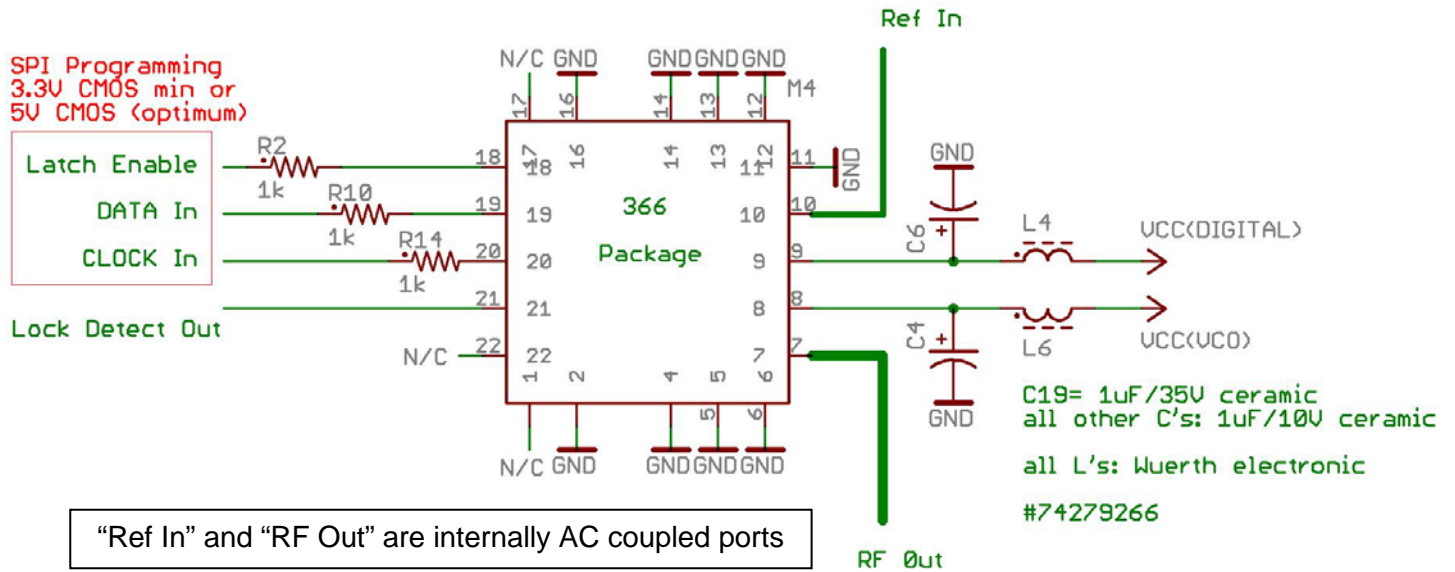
Ref In

SPI Programming
3.3V CMOS min or
5V CMOS (optimum)

N/C GND GND GND GND

17 16 14 13 12 M4

Latch Enable
DATA In
CLOCK In
Lock Detect Out

R2
1k
R10
1k
R14
1k

18 19 20 21 22

17 18 16 14 13 11 12

11 GND

18 19 20 21 22

366

Package

10 9 8 7

10 9 8 7

GND

C6

L4

VCC(DIGITAL)

VCC(VCO)

C4

L6

GND

N/C

1 2 4 5 6

5 6

N/C GND GND GND GND

C19= 1uF/35V ceramic
all other C's: 1uF/10V ceramic

all L's: Wuerth electronic

#74279266

"Ref In" and "RF Out" are internally AC coupled ports

RF Out